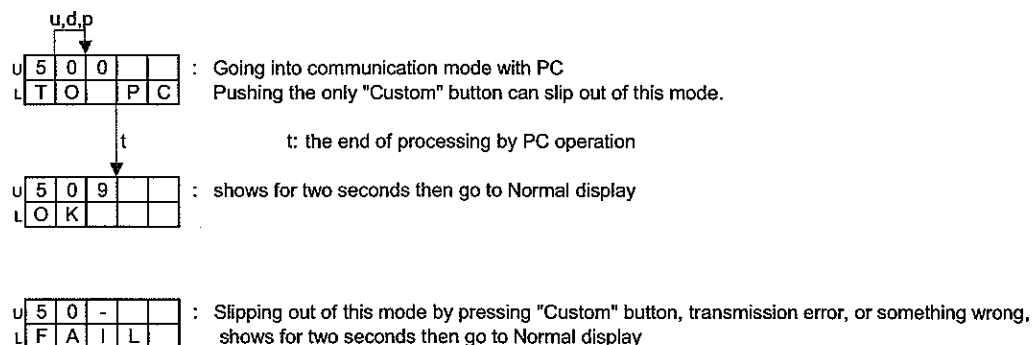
u,d,p

| U | 5 | 0 | 0 | | |
|---|---|---|---|---|---|
| L | T | O | | P | C |

: Going into communication mode with PC
Pushing the only "Custom" button can slip out of this mode.

t

t: the end of processing by PC operation

| U | 5 | 0 | 9 | | |
|---|---|---|---|---|---|
| L | O | K | | | |

: shows for two seconds then go to Normal display

| U | 5 | 0 | - | | |
|---|---|---|---|---|---|
| L | F | A | I | L | |

: Slipping out of this mode by pressing "Custom" button, transmission error, or something wrong, shows for two seconds then go to Normal display